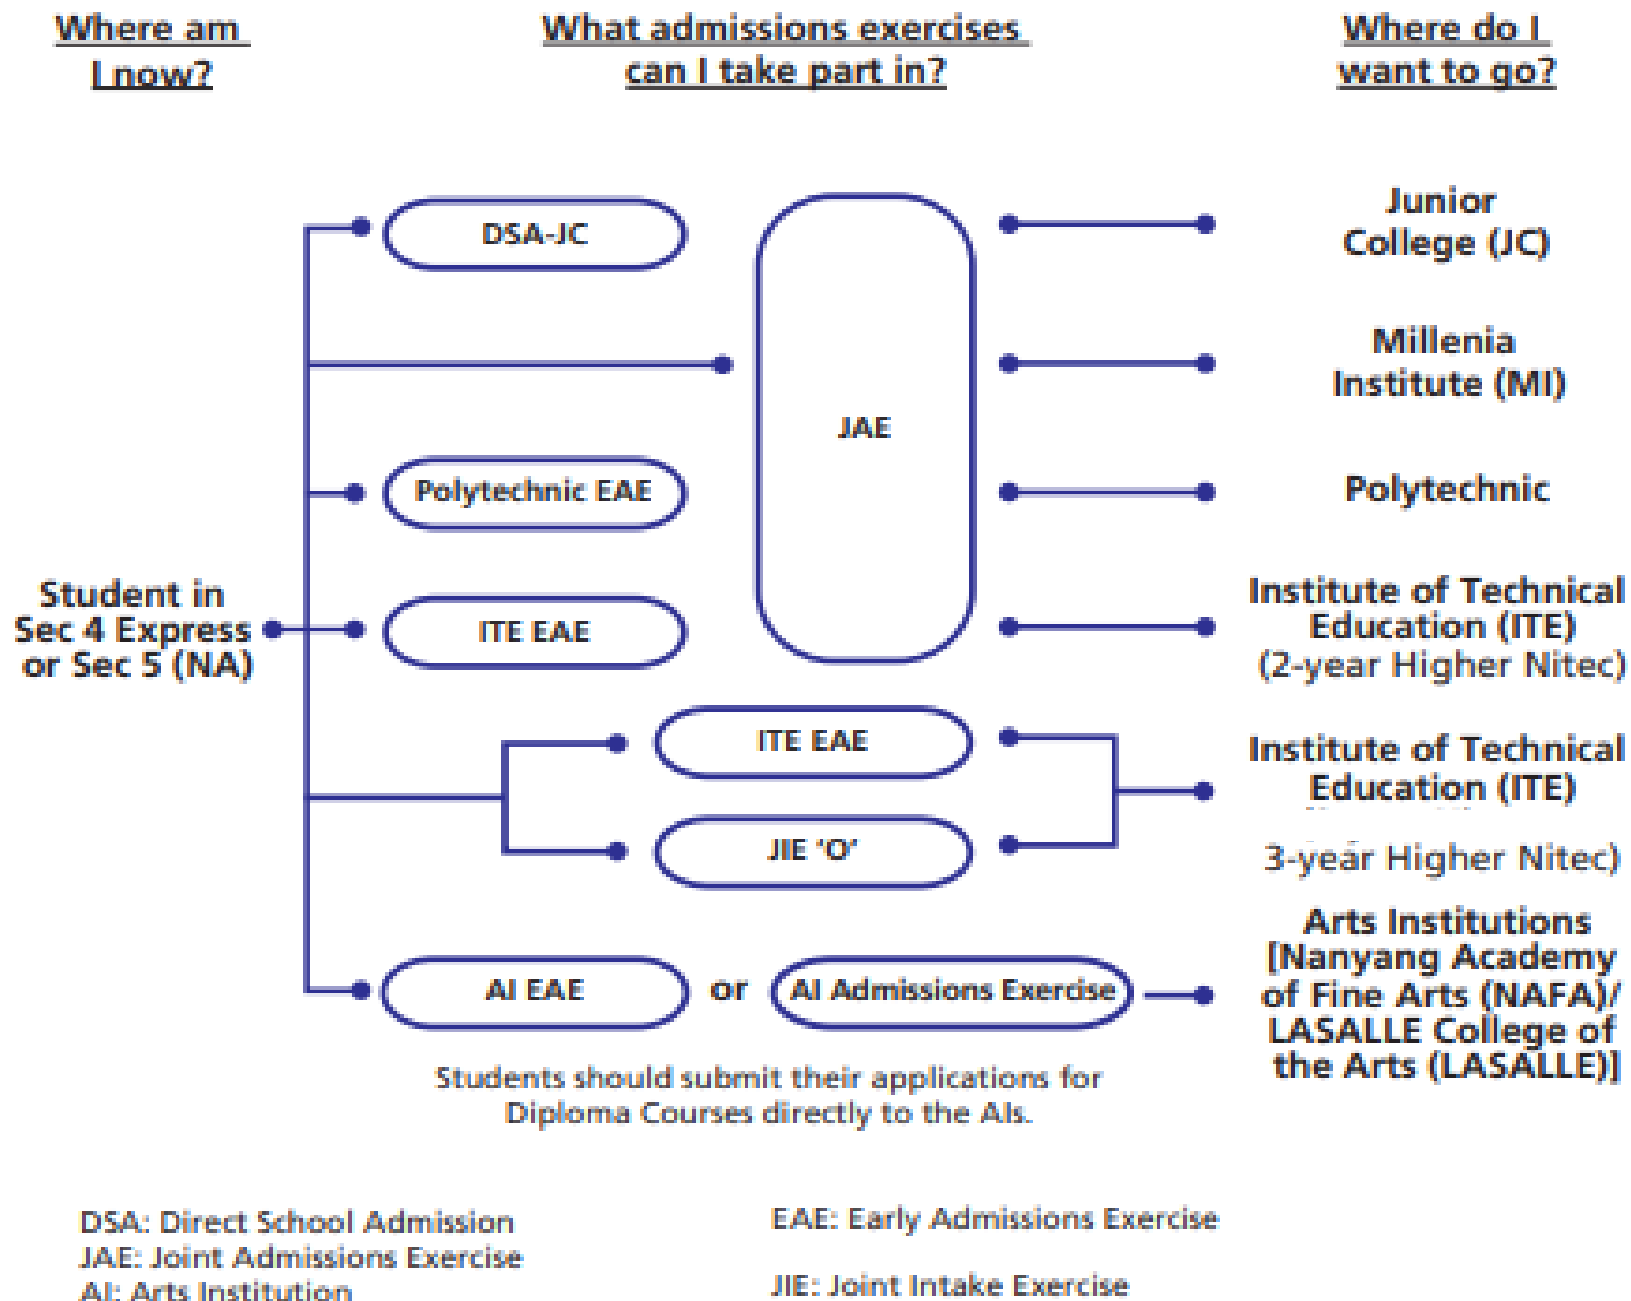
Where am I now?

What admissions exercises can I take part in?

Where do I want to go?

Student in Sec 4 Express or Sec 5 (NA)

DSA-JC

JAE

Polytechnic EAE

ITE EAE

ITE EAE

JIE 'O'

AI EAE

or

AI Admissions Exercise

Junior College (JC)

Millenia Institute (MI)

Polytechnic

Institute of Technical Education (ITE) (2-year Higher Nitec)

Institute of Technical Education (ITE)

3-year Higher Nitec)

Arts Institutions [Nanyang Academy of Fine Arts (NAFA)/ LASALLE College of the Arts (LASALLE)]

Students should submit their applications for Diploma Courses directly to the AIs.

DSA: Direct School Admission
JAE: Joint Admissions Exercise
AI: Arts Institution

EAE: Early Admissions Exercise

JIE: Joint Intake Exercise